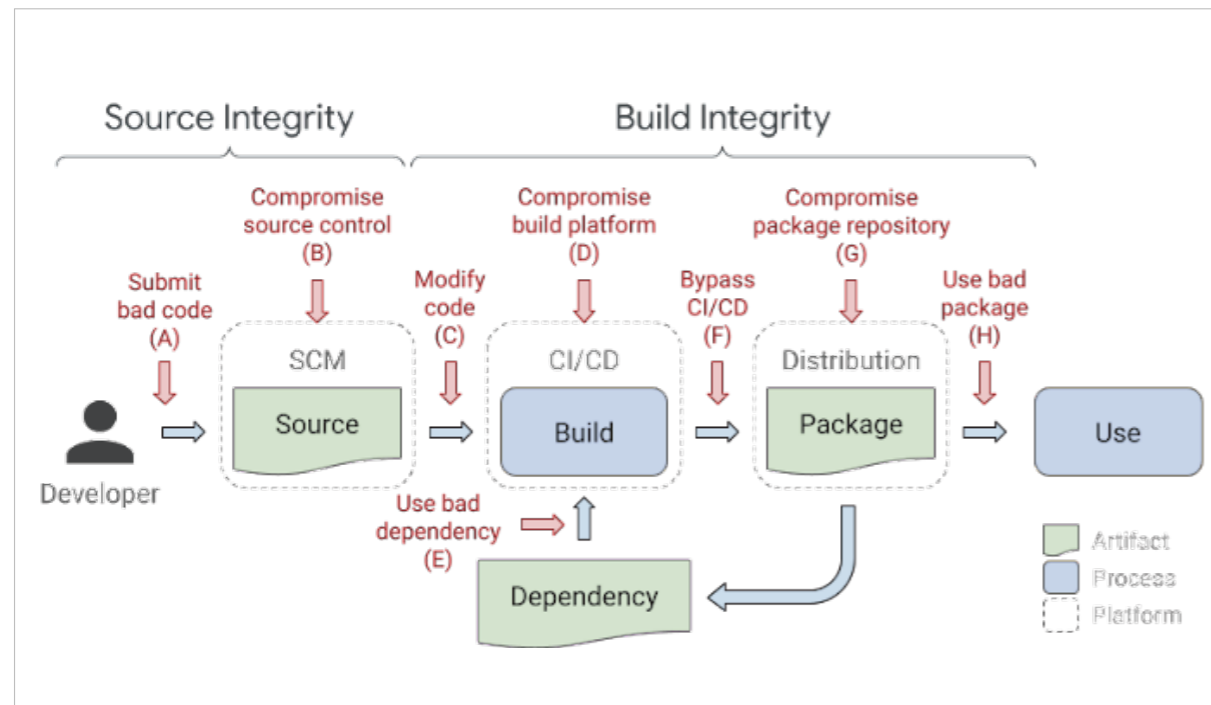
Source Integrity

Build Integrity

Compromise source control (B)

Compromise build platform (D)

Compromise package repository (G)

Submit bad code (A)

Modify code (C)

Bypass CI/CD (F)

Use bad package (H)

SCM

Source

CI/CD

Build

Distribution

Package

Use

Developer

Use bad dependency (E)

Dependency

Artifact

Process

Platform